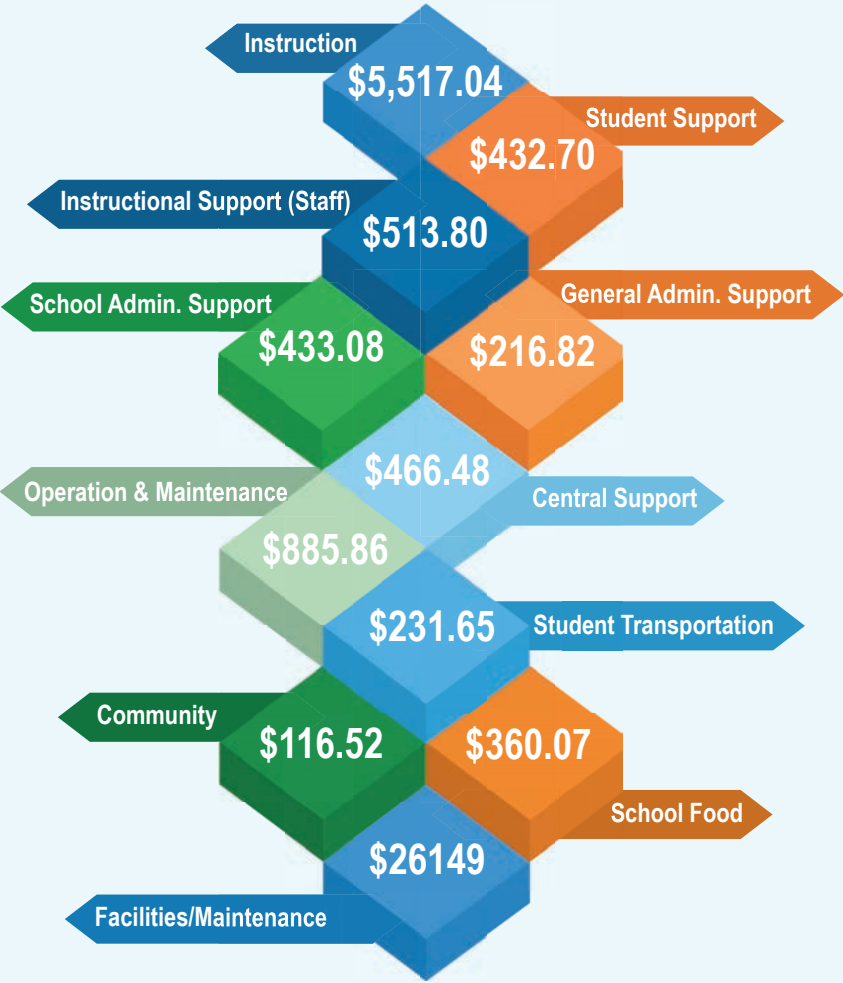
Instruction
$5,517.04
Student Support
$432.70
Instructional Support (Staff)
$513.80
School Admin. Support
General Admin. Support
$433.08
$216.82
$466.48
Operation & Maintenance
Central Support
$885.86
$231.65
Student Transportation
Community
$116.52
$360.07
School Food
$26149
Facilities/Maintenance